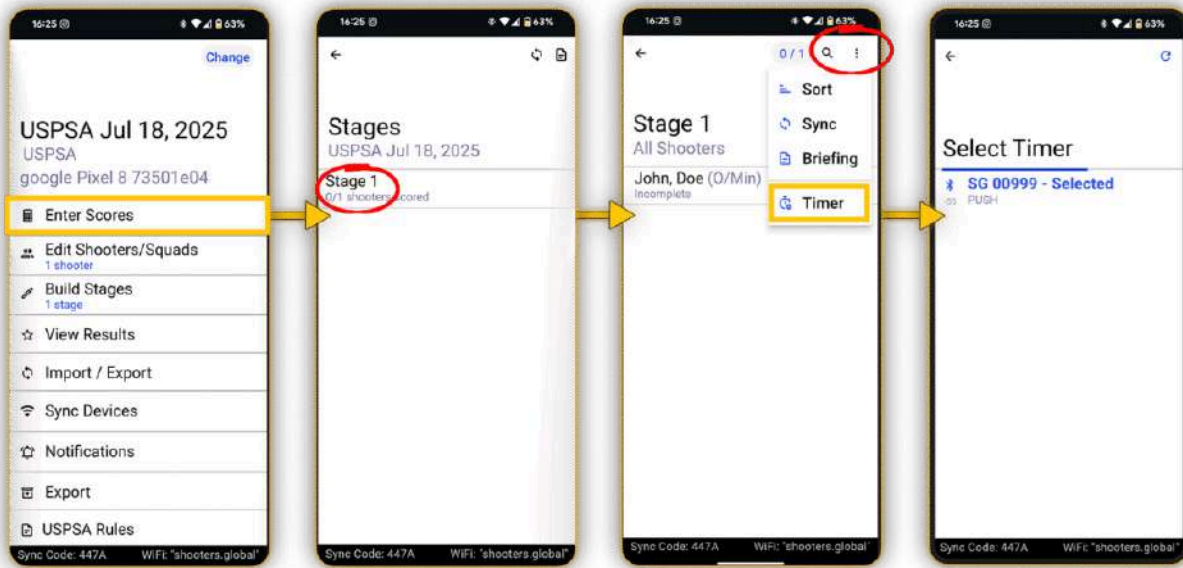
16:25 63%

Change

USPSA Jul 18, 2025
USPSA
google Pixel 8 73501e04

Enter Scores

Edit Shooters/Squads
1 shooter

Build Stages
1 stage

View Results

Import / Export

Sync Devices

Notifications

Export

USPSA Rules

Sync Code: 447A WiFi: "shooters.global"

16:25 63%

Stages
USPSA Jul 18, 2025

Stage 1
0/1 shooters scored

Sync Code: 447A WiFi: "shooters.global"

16:25 63%

0 / 1

Stage 1
All Shooters

John, Doe (O/Min)
Incomplete

Sort

Sync

Briefing

Timer

Sync Code: 447A WiFi: "shooters.global"

16:25 63%

Select Timer

SG 00999 - Selected
PUSH

Sync Code: 447A WiFi: "shooters.global"